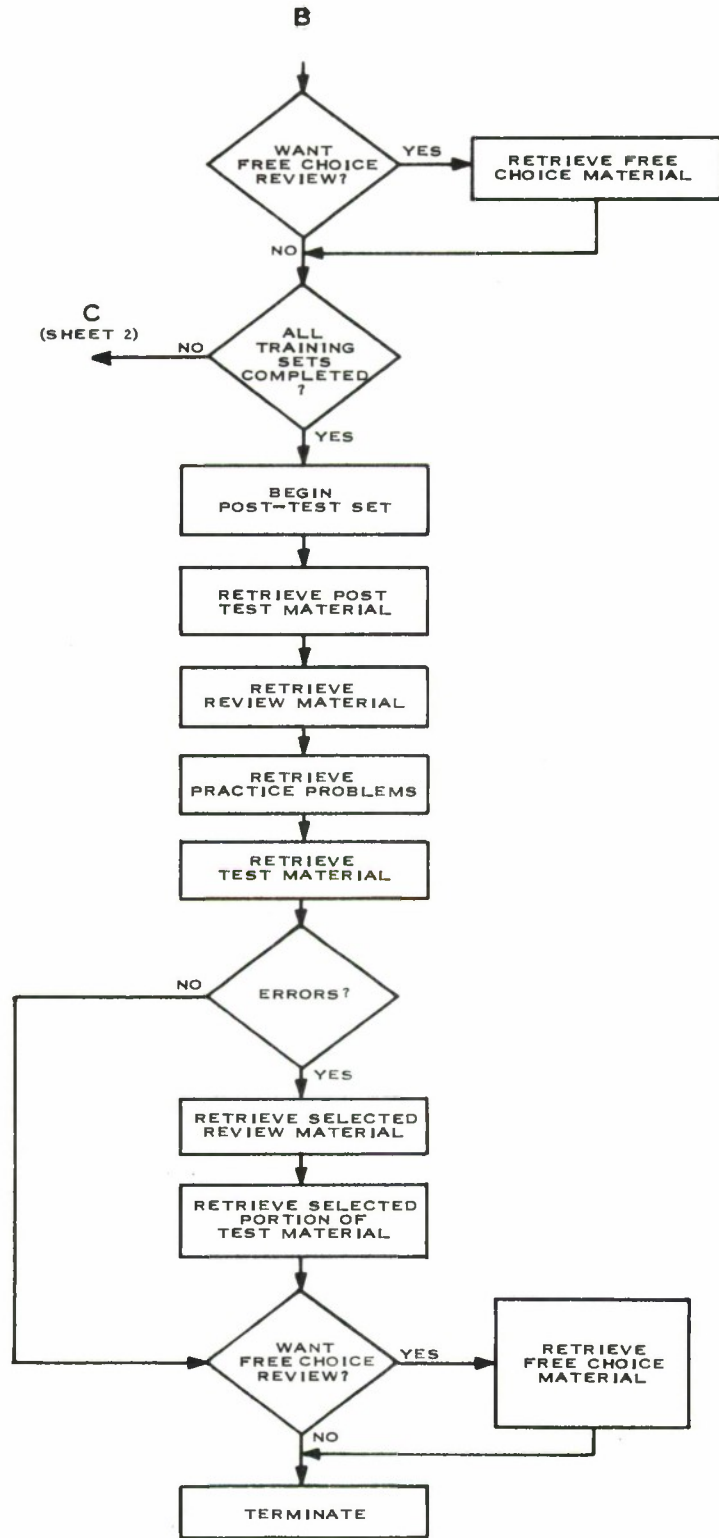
B

WANT FREE CHOICE REVIEW?

YES

RETRIEVE FREE CHOICE MATERIAL

NO

C
(SHEET 2)

NO

ALL TRAINING SETS COMPLETED ?

YES

BEGIN POST-TEST SET

RETRIEVE POST TEST MATERIAL

RETRIEVE REVIEW MATERIAL

RETRIEVE PRACTICE PROBLEMS

RETRIEVE TEST MATERIAL

NO

ERRORS?

YES

RETRIEVE SELECTED REVIEW MATERIAL

RETRIEVE SELECTED PORTION OF TEST MATERIAL

WANT FREE CHOICE REVIEW?

YES

RETRIEVE FREE CHOICE MATERIAL

NO

TERMINATE